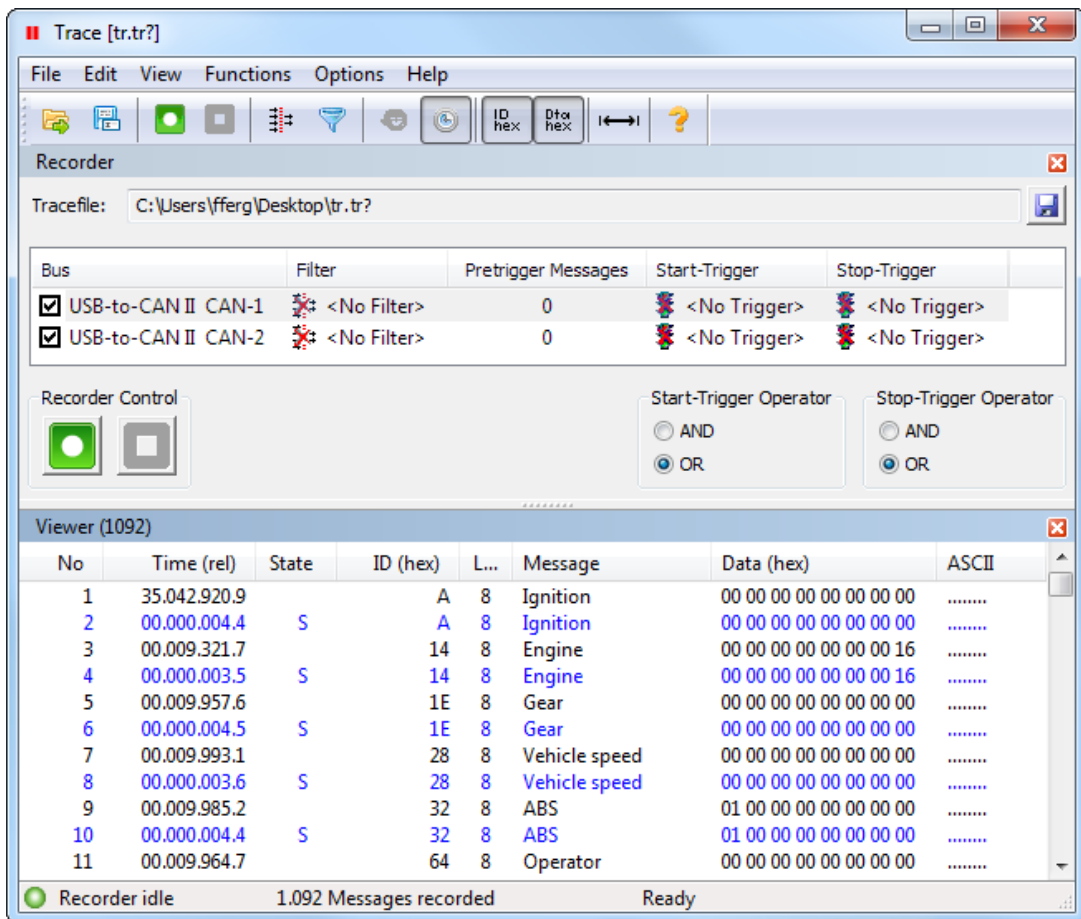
Trace [tr.tr?]

File Edit View Functions Options Help

ID hex Dta hex

Recorder

Tracefile: C:\Users\fferg\Desktop\tr.tr?

| Bus | Filter | Pretrigger Messages | Start-Trigger | Stop-Trigger |
|---|---|---|---|---|
| USB-to-CAN II CAN-1 | <No Filter> | 0 | <No Trigger> | <No Trigger> |
| USB-to-CAN II CAN-2 | <No Filter> | 0 | <No Trigger> | <No Trigger> |

Recorder Control

Start-Trigger Operator
AND
OR

Stop-Trigger Operator
AND
OR

Viewer (1092)

| No | Time (rel) | State | ID (hex) | L... | Message | Data (hex) | ASCII |
|---|---|---|---|---|---|---|---|
| 1 | 35.042.920.9 | | A | 8 | Ignition | 00 00 00 00 00 00 00 00 | ........ |
| 2 | 00.000.004.4 | S | A | 8 | Ignition | 00 00 00 00 00 00 00 00 | ........ |
| 3 | 00.009.321.7 | | 14 | 8 | Engine | 00 00 00 00 00 00 00 16 | ........ |
| 4 | 00.000.003.5 | S | 14 | 8 | Engine | 00 00 00 00 00 00 00 16 | ........ |
| 5 | 00.009.957.6 | | 1E | 8 | Gear | 00 00 00 00 00 00 00 00 | ........ |
| 6 | 00.000.004.5 | S | 1E | 8 | Gear | 00 00 00 00 00 00 00 00 | ........ |
| 7 | 00.009.993.1 | | 28 | 8 | Vehicle speed | 00 00 00 00 00 00 00 00 | ........ |
| 8 | 00.000.003.6 | S | 28 | 8 | Vehicle speed | 00 00 00 00 00 00 00 00 | ........ |
| 9 | 00.009.985.2 | | 32 | 8 | ABS | 01 00 00 00 00 00 00 00 | ........ |
| 10 | 00.000.004.4 | S | 32 | 8 | ABS | 01 00 00 00 00 00 00 00 | ........ |
| 11 | 00.009.964.7 | | 64 | 8 | Operator | 00 00 00 00 00 00 00 00 | ........ |

Recorder idle 1.092 Messages recorded Ready